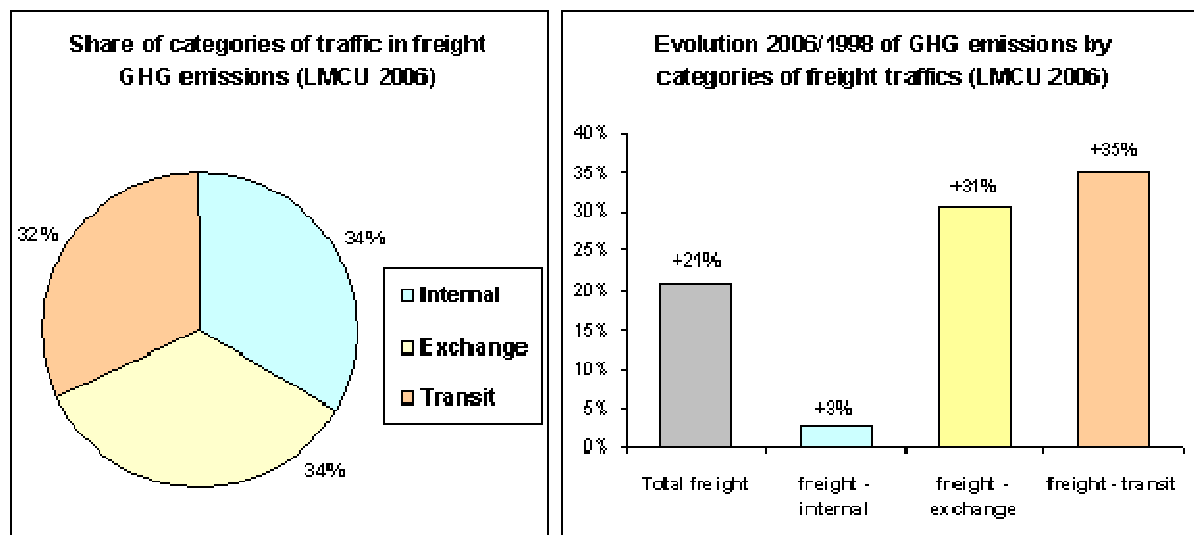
Share of categories of traffic in freight GHG emissions (LMCU 2006)

32%

34%

34%

Internal

Exchange

Transit

Evolution 2006/1998 of GHG emissions by categories of freight traffics (LMCU 2006)

40%
35%
30%
25%
20%
15%
10%
5%
0%

+21%

+3%

+31%

+35%

Total freight

freight - internal

freight - exchange

freight - transit